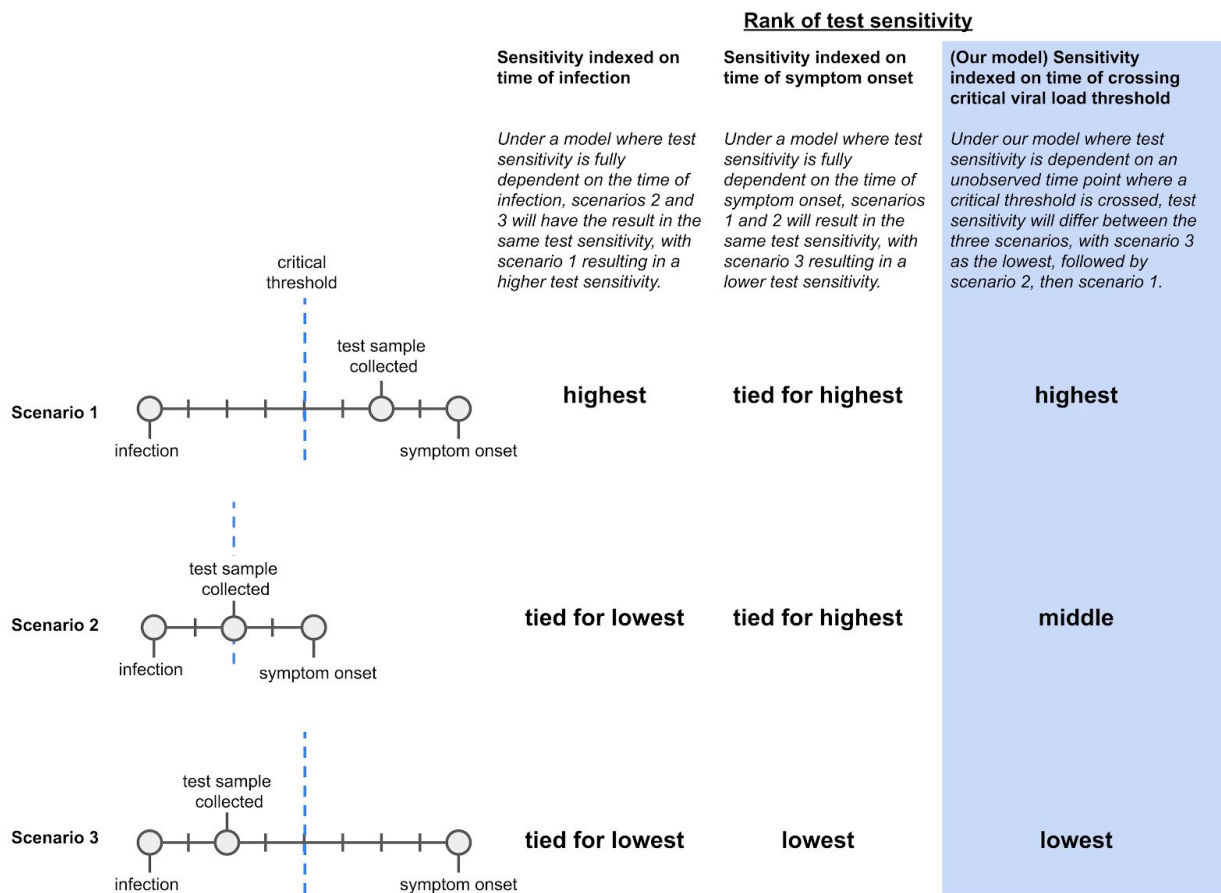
**Rank of test sensitivity**

**Sensitivity indexed on time of infection**

*Under a model where test sensitivity is fully dependent on the time of infection, scenarios 2 and 3 will have the result in the same test sensitivity, with scenario 1 resulting in a higher test sensitivity.*

**Sensitivity indexed on time of symptom onset**

*Under a model where test sensitivity is fully dependent on the time of symptom onset, scenarios 1 and 2 will result in the same test sensitivity, with scenario 3 resulting in a lower test sensitivity.*

**(Our model) Sensitivity indexed on time of crossing critical viral load threshold**

*Under our model where test sensitivity is dependent on an unobserved time point where a critical threshold is crossed, test sensitivity will differ between the three scenarios, with scenario 3 as the lowest, followed by scenario 2, then scenario 1.*

critical threshold

test sample collected

**Scenario 1**

infection

symptom onset

**highest** **tied for highest** **highest**

test sample collected

**Scenario 2**

infection

symptom onset

**tied for lowest** **tied for highest** **middle**

test sample collected

**Scenario 3**

infection

symptom onset

**tied for lowest** **lowest** **lowest**